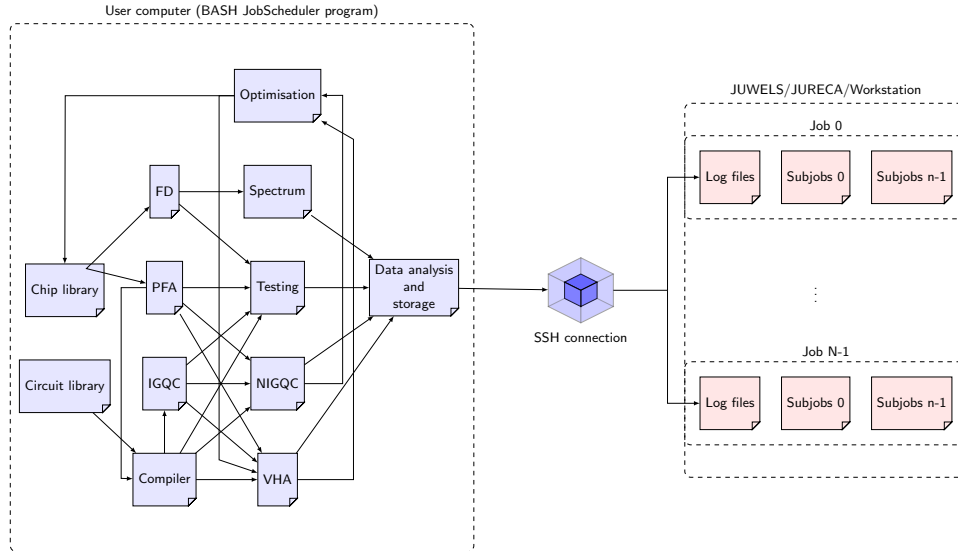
User computer (BASH JobScheduler program)

Optimisation

FD

Spectrum

Chip library

PFA

Testing

Data analysis and storage

Circuit library

IGQC

NIGQC

Compiler

VHA

SSH connection

JUWELS/JURECA/Workstation

Job 0

Log files

Subjobs 0

Subjobs n-1

⋮

Job N-1

Log files

Subjobs 0

Subjobs n-1